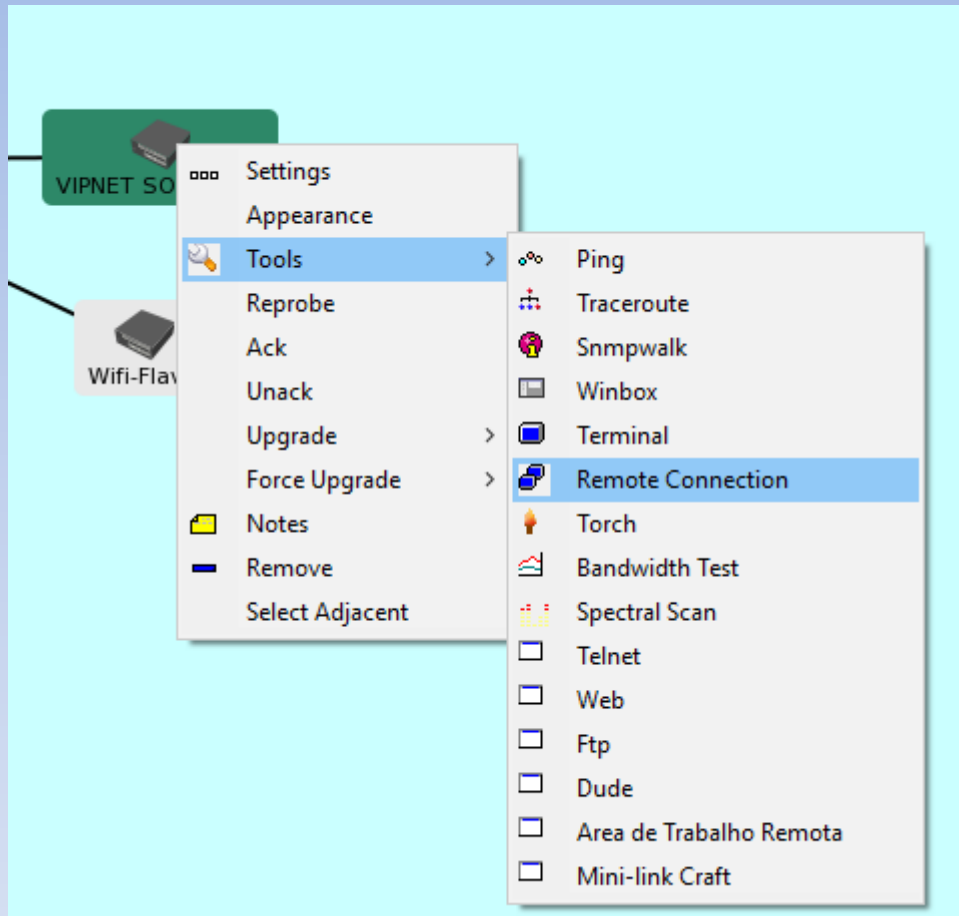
VIPNET SO

Wifi-Flav

Settings
Appearance
Tools
Reprobe
Ack
Unack
Upgrade
Force Upgrade
Notes
Remove
Select Adjacent

Ping
Traceroute
Snmpwalk
Winbox
Terminal
Remote Connection
Torch
Bandwidth Test
Spectral Scan
Telnet
Web
Ftp
Dude
Area de Trabalho Remota
Mini-link Craft